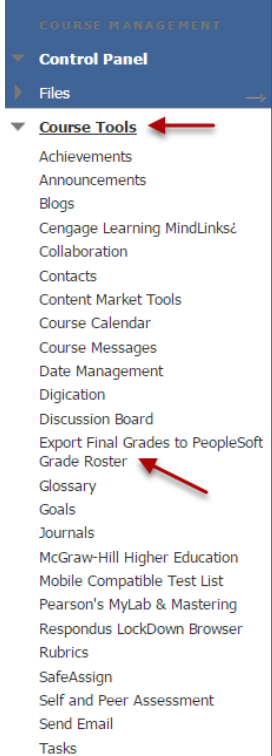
COURSE MANAGEMENT
Control Panel
Files
Course Tools
Achievements
Announcements
Blogs
Cengage Learning MindLinks¿
Collaboration
Contacts
Content Market Tools
Course Calendar
Course Messages
Date Management
Digication
Discussion Board
Export Final Grades to PeopleSoft Grade Roster
Glossary
Goals
Journals
McGraw-Hill Higher Education
Mobile Compatible Test List
Pearson's MyLab & Mastering
Respondus LockDown Browser
Rubrics
SafeAssign
Self and Peer Assessment
Send Email
Tasks